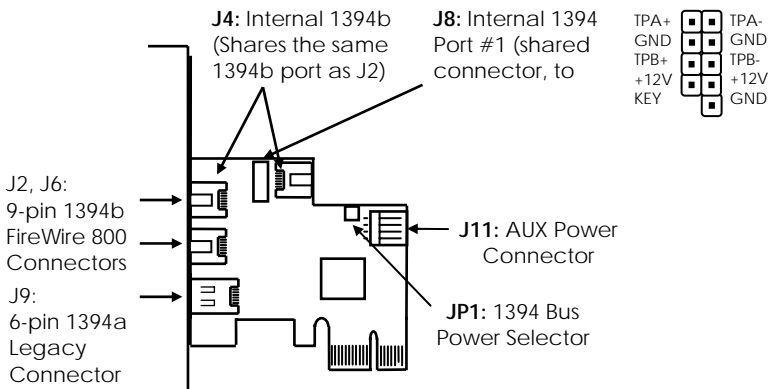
**J4:** Internal 1394b (Shares the same 1394b port as J2)

**J8:** Internal 1394 Port #1 (shared connector, to

TPA+
GND
TPB+
+12V
KEY

TPA-
GND
TPB-
+12V
GND

J2, J6:
9-pin 1394b FireWire 800 Connectors

J9:
6-pin 1394a Legacy Connector

**J11:** AUX Power Connector

**JP1:** 1394 Bus Power Selector